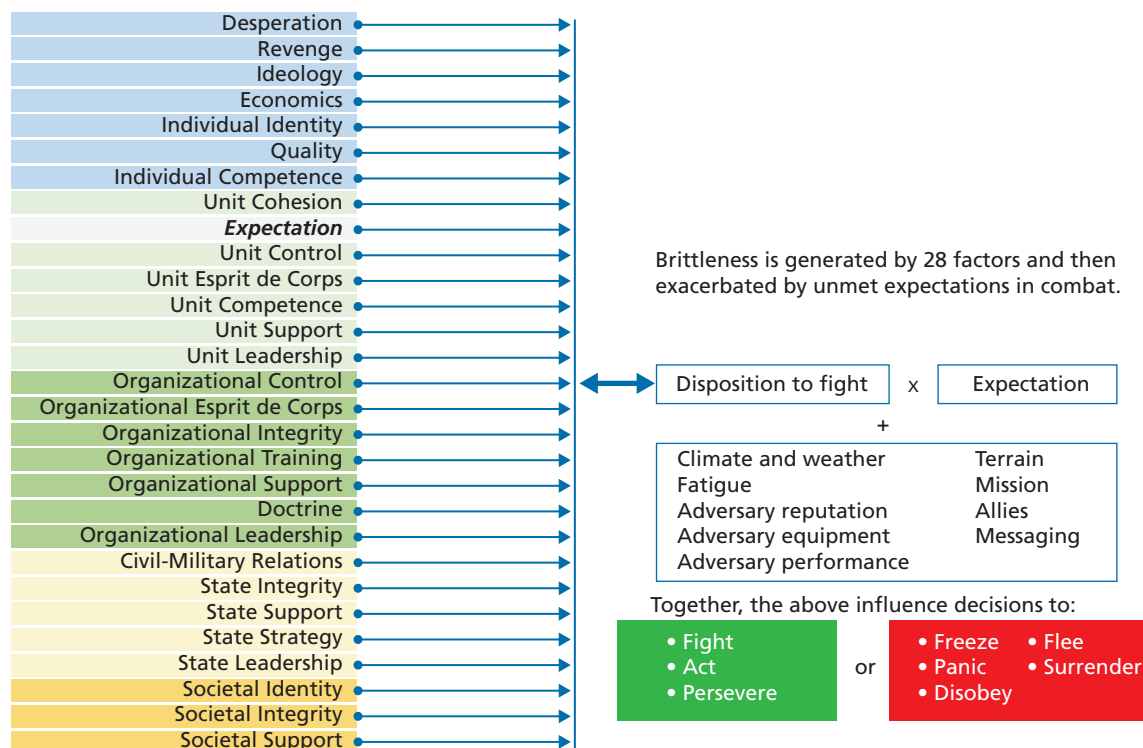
Desperation
Revenge
Ideology
Economics
Individual Identity
Quality
Individual Competence
Unit Cohesion
*Expectation*
Unit Control
Unit Esprit de Corps
Unit Competence
Unit Support
Unit Leadership
Organizational Control
Organizational Esprit de Corps
Organizational Integrity
Organizational Training
Organizational Support
Doctrine
Organizational Leadership
Civil-Military Relations
State Integrity
State Support
State Strategy
State Leadership
Societal Identity
Societal Integrity
Societal Support

Brittleness is generated by 28 factors and then exacerbated by unmet expectations in combat.

Disposition to fight x Expectation

+

Climate and weather
Fatigue
Adversary reputation
Adversary equipment
Adversary performance
Terrain
Mission
Allies
Messaging

Together, the above influence decisions to:

• Fight
• Act
• Persevere

or

• Freeze
• Panic
• Disobey
• Flee
• Surrender